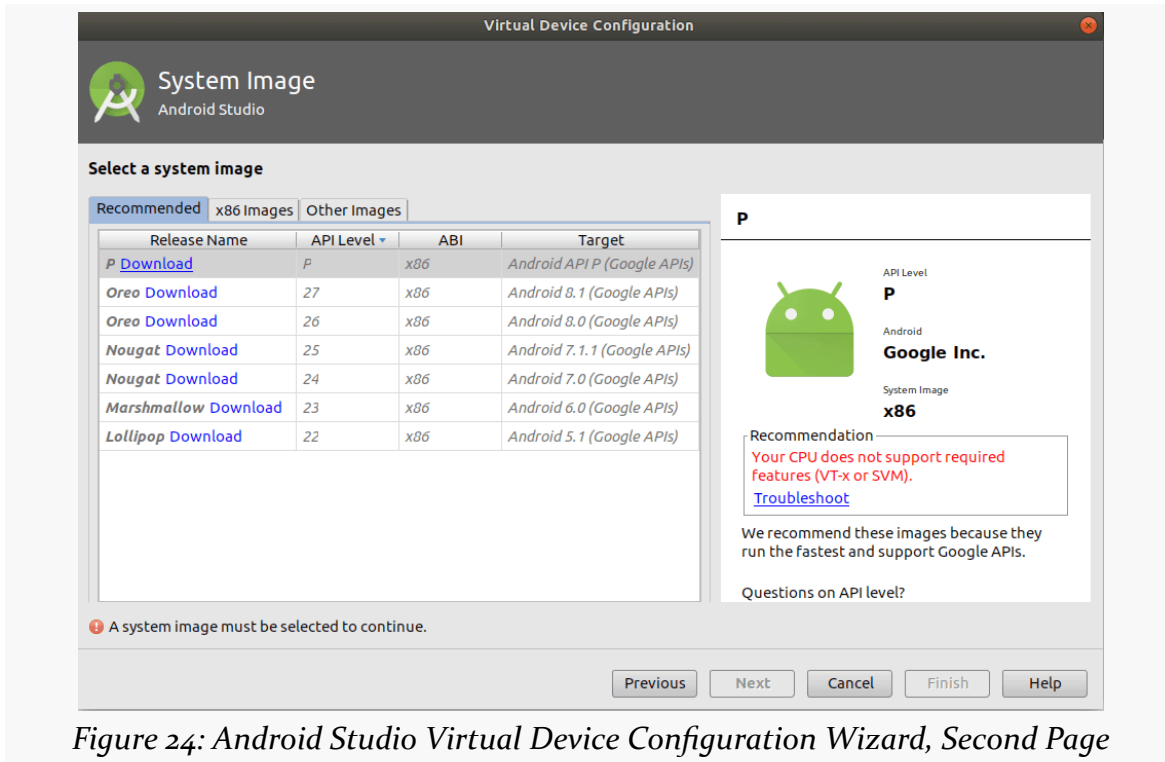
Virtual Device Configuration

System Image
Android Studio

Select a system image

Recommended | x86 Images | Other Images

| Release Name | API Level | ABI | Target |
|---|---|---|---|
| P Download | P | x86 | Android API P (Google APIs) |
| Oreo Download | 27 | x86 | Android 8.1 (Google APIs) |
| Oreo Download | 26 | x86 | Android 8.0 (Google APIs) |
| Nougat Download | 25 | x86 | Android 7.1.1 (Google APIs) |
| Nougat Download | 24 | x86 | Android 7.0 (Google APIs) |
| Marshmallow Download | 23 | x86 | Android 6.0 (Google APIs) |
| Lollipop Download | 22 | x86 | Android 5.1 (Google APIs) |

P

API Level
P

Android
Google Inc.

System Image
x86

Recommendation
Your CPU does not support required features (VT-x or SVM).
Troubleshoot

We recommend these images because they run the fastest and support Google APIs.

Questions on API level?

A system image must be selected to continue.

Previous Next Cancel Finish Help

Figure 24: Android Studio Virtual Device Configuration Wizard, Second Page